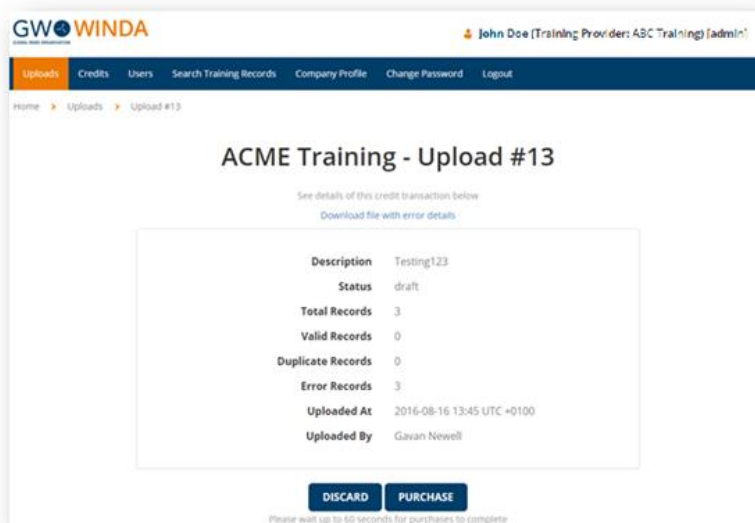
GWO WINDA

GLOBAL WIND ORGANISATION

John Doe (Training Provider: ABC Training) [admin]

Uploads Credits Users Search Training Records Company Profile Change Password Logout

Home > Uploads > Upload #13

ACME Training - Upload #13

See details of this credit transaction below

Download file with error details

| | |
|---|---|
| Description | Testing123 |
| Status | draft |
| Total Records | 3 |
| Valid Records | 0 |
| Duplicate Records | 0 |
| Error Records | 3 |
| Uploaded At | 2016-08-16 13:45 UTC +0100 |
| Uploaded By | Gavan Newell |

DISCARD PURCHASE

Please wait up to 60 seconds for purchases to complete